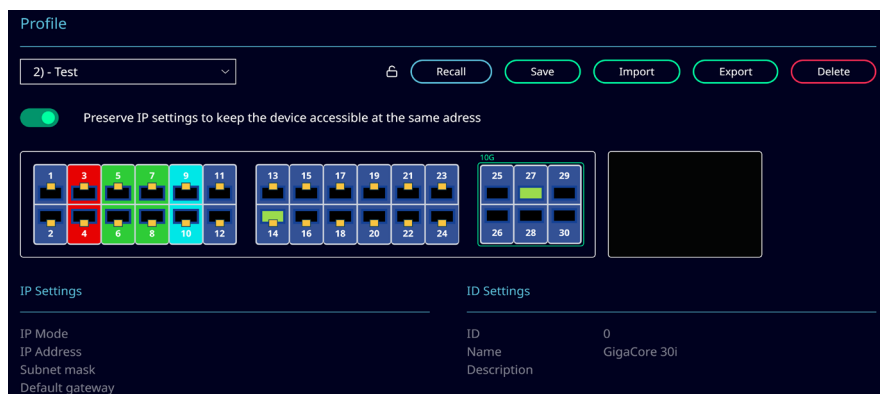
Profile

2) - Test

Recall Save Import Export Delete

Preserve IP settings to keep the device accessible at the same adress

1 3 5 7 9 11
2 4 6 8 10 12

13 15 17 19 21 23
14 16 18 20 22 24

10G
25 27 29
26 28 30

IP Settings

IP Mode
IP Address
Subnet mask
Default gateway

ID Settings

ID 0
Name GigaCore 30i
Description